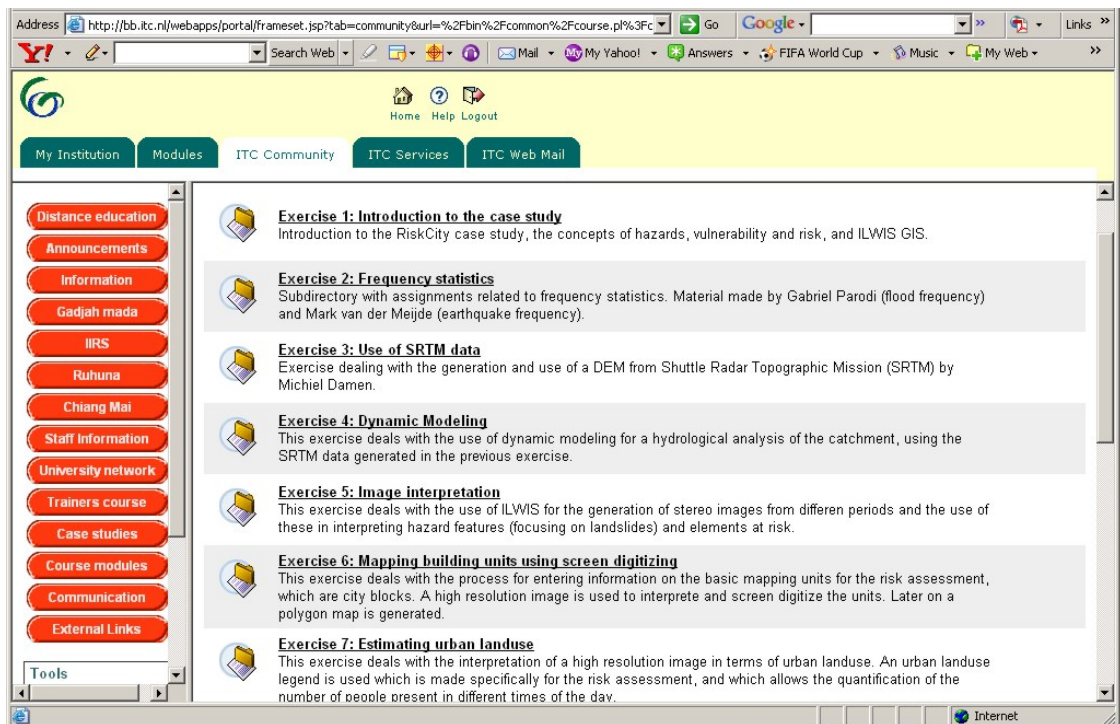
Address http://bb.itc.nl/webapps/portal/frameset.jsp?tab=community&url=%2Fbin%2Fcommon%2Fcourse.pl%3Fc Go Google Links

Y! Search Web Mail My Yahoo! Answers FIFA World Cup Music My Web

Home Help Logout

My Institution Modules ITC Community ITC Services ITC Web Mail

Distance education
Announcements
Information
Gadjah mada
IIRS
Ruhuna
Chiang Mai
Staff Information
University network
Trainers course
Case studies
Course modules
Communication
External Links

Tools

**Exercise 1: Introduction to the case study**
Introduction to the RiskCity case study, the concepts of hazards, vulnerability and risk, and ILWIS GIS.

**Exercise 2: Frequency statistics**
Subdirectory with assignments related to frequency statistics. Material made by Gabriel Parodi (flood frequency) and Mark van der Meijde (earthquake frequency).

**Exercise 3: Use of SRTM data**
Exercise dealing with the generation and use of a DEM from Shuttle Radar Topographic Mission (SRTM) by Michiel Damen.

**Exercise 4: Dynamic Modeling**
This exercise deals with the use of dynamic modeling for a hydrological analysis of the catchment, using the SRTM data generated in the previous exercise.

**Exercise 5: Image interpretation**
This exercise deals with the use of ILWIS for the generation of stereo images from differen periods and the use of these in interpreting hazard features (focusing on landslides) and elements at risk.

**Exercise 6: Mapping building units using screen digitizing**
This exercise deals with the process for entering information on the basic mapping units for the risk assessment, which are city blocks. A high resolution image is used to interprete and screen digitize the units. Later on a polygon map is generated.

**Exercise 7: Estimating urban landuse**
This exercise deals with the interpretation of a high resolution image in terms of urban landuse. An urban landuse legend is used which is made specifically for the risk assessment, and which allows the quantification of the number of people present in different times of the day.

Internet